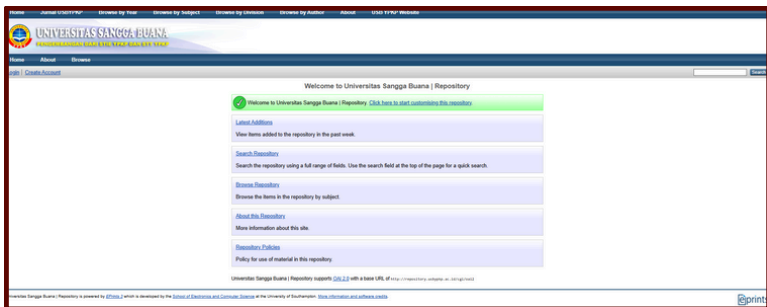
Home Jurnal USB YPKP Browse by Year Browse by Subject Browse by Division Browse by Author About USB YPKP Website

UNIVERSITAS SANGGA BUANA

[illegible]

Home About Browse

Login | Create Account

Search

Welcome to Universitas Sangga Buana | Repository

Welcome to Universitas Sangga Buana | Repository. Click here to start customising this repository.

Latest Additions

View items added to the repository in the past week.

Search Repository

Search the repository using a full range of fields. Use the search field at the top of the page for a quick search.

Browse Repository

Browse the items in the repository by subject.

About this Repository

More information about this site.

Repository Policies

Policy for use of material in this repository.

Universitas Sangga Buana | Repository supports OAI 2.0 with a base URL of http://repository.usbypkp.ac.id/cgi/oai2

Universitas Sangga Buana | Repository is powered by EPrints 3 which is developed by the School of Electronics and Computer Science at the University of Southampton. More information and software credits.

eprints